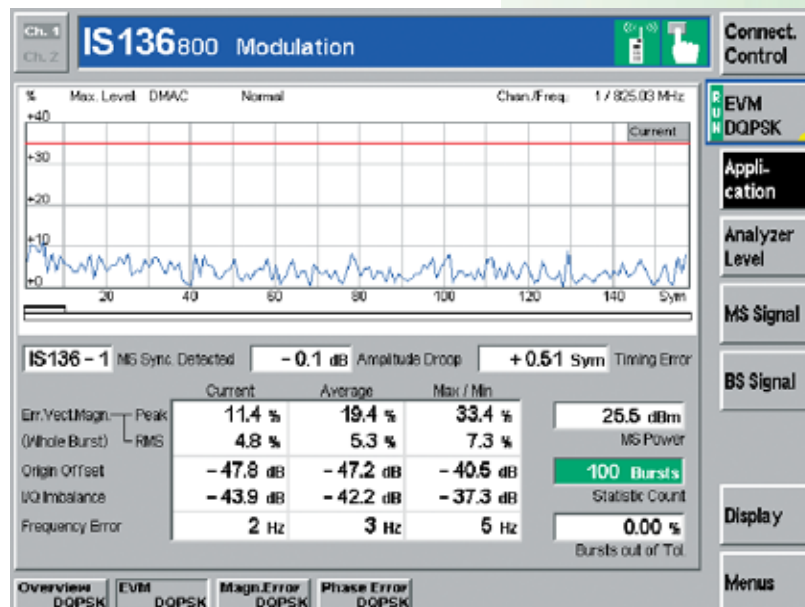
Ch. 1
Ch. 2

IS136 800 Modulation

Connect. Control

RUN EVM DQPSK

Application

Analyzer Level

MS Signal

BS Signal

Display

Menus

% Max. Level DMAC Normal Chan./Freq. 1 / 825.03 MHz

+40
Current
+30
+20
+10
+0
20 40 60 80 100 120 140 Sym

IS136 - 1 MS Sync. Detected | - 0.1 dB Amplitude Droop | + 0.51 Sym Timing Error

| | Current | Average | Max / Min |
|---|---|---|---|
| Err.Vect.Magn. Peak | 11.4 % | 19.4 % | 33.4 % |
| (Whole Burst) RMS | 4.8 % | 5.3 % | 7.3 % |
| Origin Offset | - 47.8 dB | - 47.2 dB | - 40.5 dB |
| I/Q Imbalance | - 43.9 dB | - 42.2 dB | - 37.3 dB |
| Frequency Error | 2 Hz | 3 Hz | 5 Hz |

25.5 dBm
MS Power

100 Bursts
Statistic Count

0.00 %
Bursts out of Tol.

Overview DQPSK | EVM DQPSK | Magn.Error DQPSK | Phase Error DQPSK